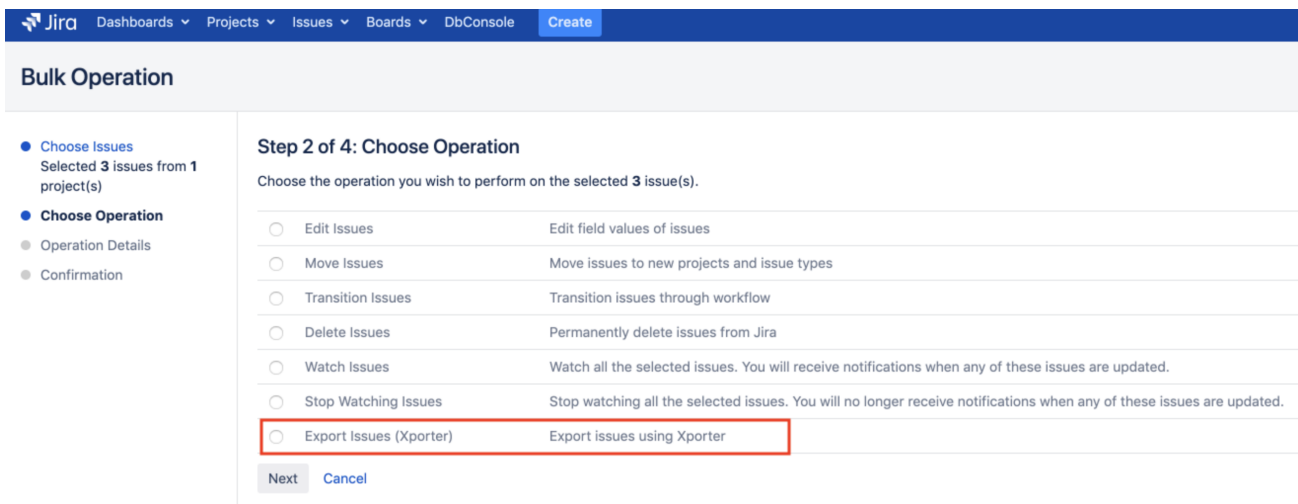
Jira Dashboards Projects Issues Boards DbConsole Create

Bulk Operation

Choose Issues
Selected 3 issues from 1 project(s)
Choose Operation
Operation Details
Confirmation

Step 2 of 4: Choose Operation

Choose the operation you wish to perform on the selected 3 issue(s).

| | | |
|---|---|---|
| ○ | Edit Issues | Edit field values of issues |
| ○ | Move Issues | Move issues to new projects and issue types |
| ○ | Transition Issues | Transition issues through workflow |
| ○ | Delete Issues | Permanently delete issues from Jira |
| ○ | Watch Issues | Watch all the selected issues. You will receive notifications when any of these issues are updated. |
| ○ | Stop Watching Issues | Stop watching all the selected issues. You will no longer receive notifications when any of these issues are updated. |
| ○ | Export Issues (Xporter) | Export issues using Xporter |

Next Cancel